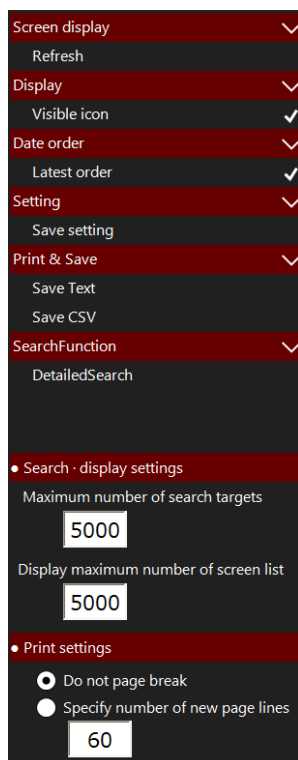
Screen display
Refresh
Display
Visible icon ✓
Date order
Latest order ✓
Setting
Save setting
Print & Save
Save Text
Save CSV
SearchFunction
DetailedSearch

• Search · display settings
Maximum number of search targets
5000
Display maximum number of screen list
5000

• Print settings
Do not page break
Specify number of new page lines
60